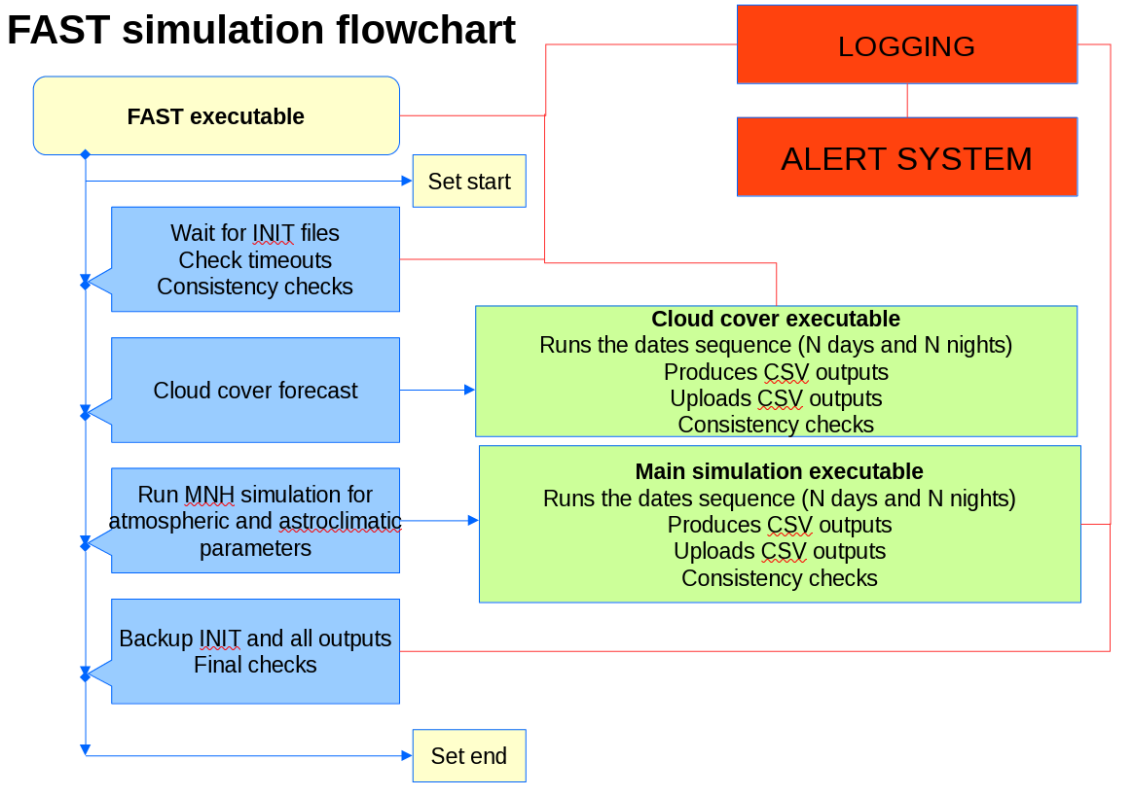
FAST simulation flowchart

LOGGING

ALERT SYSTEM

FAST executable

Set start

Wait for INIT files
Check timeouts
Consistency checks

Cloud cover forecast

Cloud cover executable
Runs the dates sequence (N days and N nights)
Produces CSV outputs
Uploads CSV outputs
Consistency checks

Run MNH simulation for atmospheric and astroclimatic parameters

Main simulation executable
Runs the dates sequence (N days and N nights)
Produces CSV outputs
Uploads CSV outputs
Consistency checks

Backup INIT and all outputs
Final checks

Set end